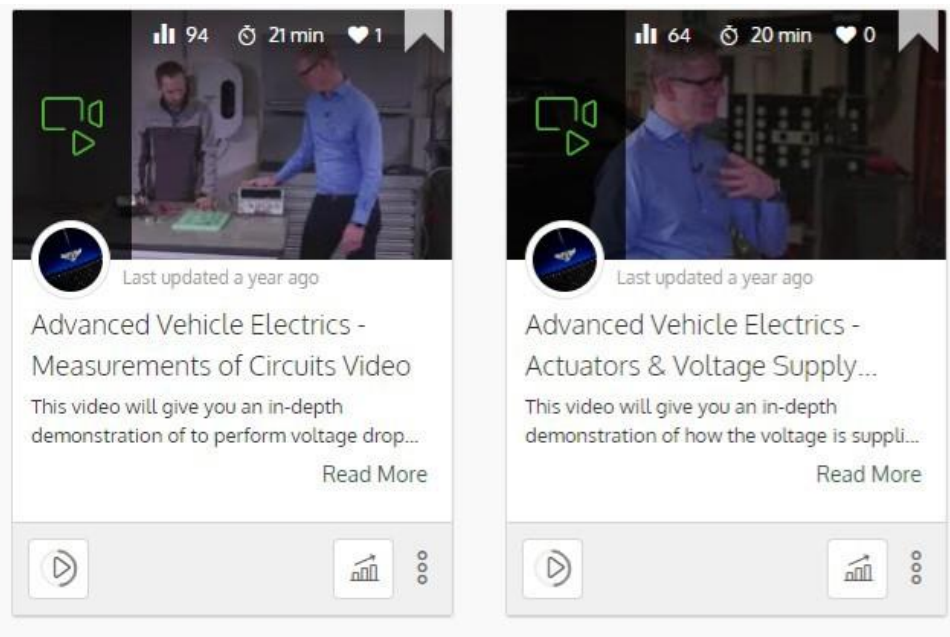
94 21 min 1

Last updated a year ago

Advanced Vehicle Electrics - Measurements of Circuits Video

This video will give you an in-depth demonstration of to perform voltage drop...

Read More

64 20 min 0

Last updated a year ago

Advanced Vehicle Electrics - Actuators & Voltage Supply...

This video will give you an in-depth demonstration of how the voltage is suppli...

Read More